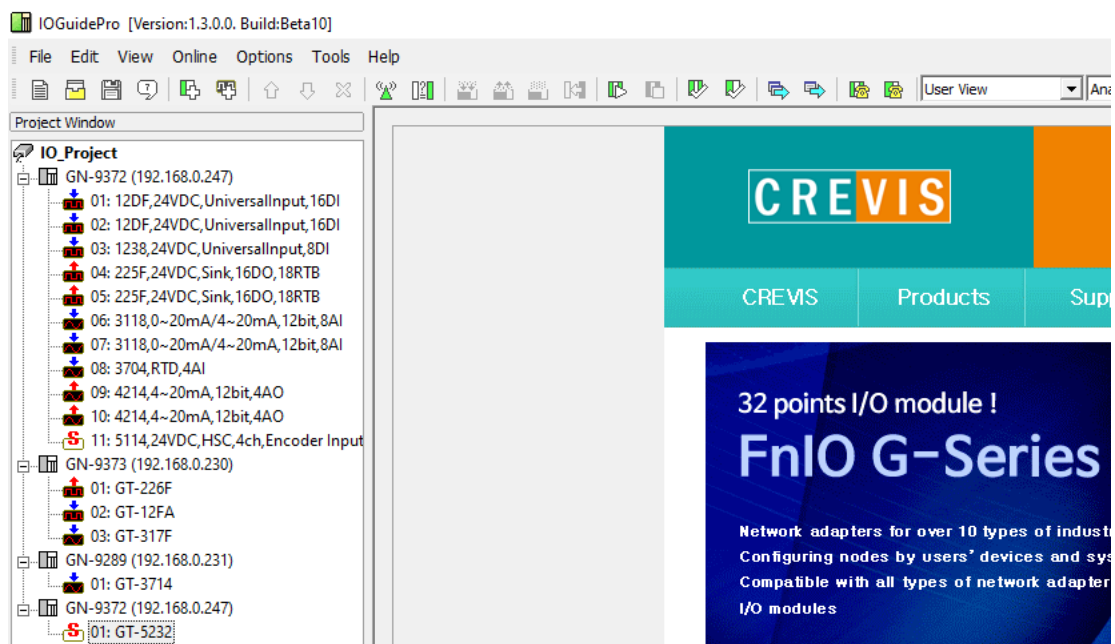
IOGuidePro [Version:1.3.0.0. Build:Beta10]

File Edit View Online Options Tools Help

User View

Ana

Project Window

IO_Project
GN-9372 (192.168.0.247)
01: 12DF,24VDC,UniversalInput,16DI
02: 12DF,24VDC,UniversalInput,16DI
03: 1238,24VDC,UniversalInput,8DI
04: 225F,24VDC,Sink,16DO,18RTB
05: 225F,24VDC,Sink,16DO,18RTB
06: 3118,0~20mA/4~20mA,12bit,8AI
07: 3118,0~20mA/4~20mA,12bit,8AI
08: 3704,RTD,4AI
09: 4214,4~20mA,12bit,4AO
10: 4214,4~20mA,12bit,4AO
11: 5114,24VDC,HSC,4ch,Encoder Input
GN-9373 (192.168.0.230)
01: GT-226F
02: GT-12FA
03: GT-317F
GN-9289 (192.168.0.231)
01: GT-3714
GN-9372 (192.168.0.247)
01: GT-5232

CREVIS

CREVIS Products Sup

32 points I/O module !
FnIO G-Series

Network adapters for over 10 types of industr
Configuring nodes by users' devices and sys
Compatible with all types of network adapter
I/O modules